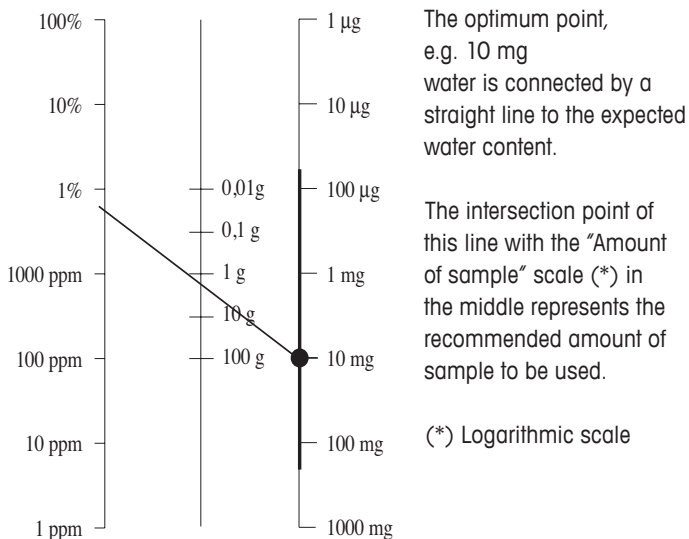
100%

10%

1%

1000 ppm

100 ppm

10 ppm

1 ppm

0,01g

0,1 g

1 g

10 g

100 g

1 µg

10 µg

100 µg

1 mg

10 mg

100 mg

1000 mg

The optimum point, e.g. 10 mg water is connected by a straight line to the expected water content.

The intersection point of this line with the "Amount of sample" scale (*) in the middle represents the recommended amount of sample to be used.

(*) Logarithmic scale